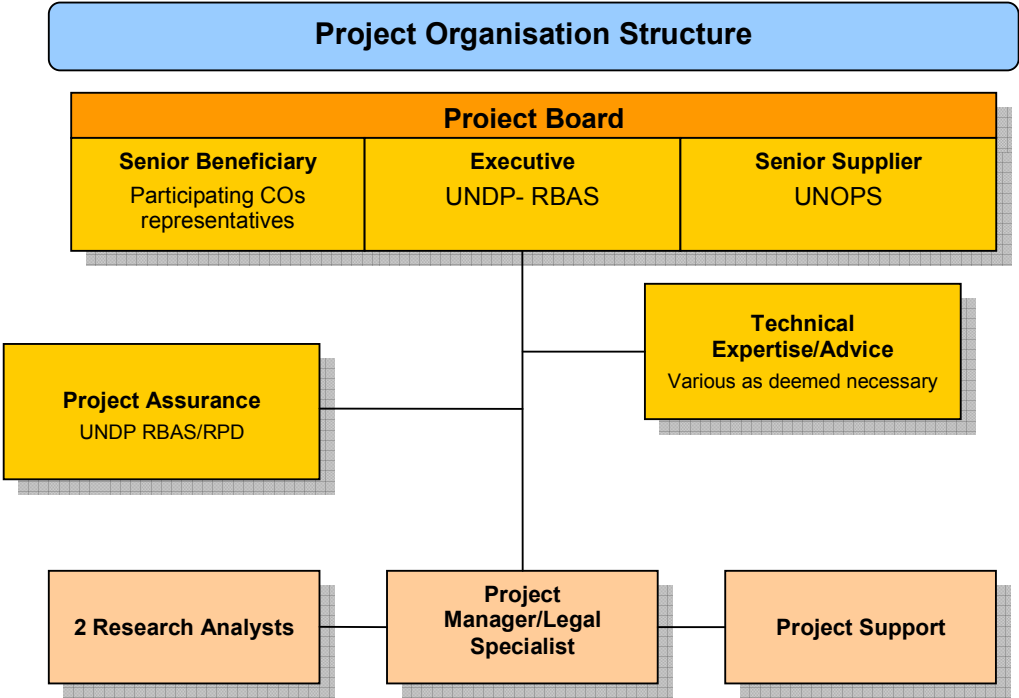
Project Organisation Structure

Proiect Board

Senior Beneficiary
Participating COs representatives

Executive
UNDP- RBAS

Senior Supplier
UNOPS

Technical Expertise/Advice
Various as deemed necessary

Project Assurance
UNDP RBAS/RPD

2 Research Analysts

Project Manager/Legal Specialist

Project Support